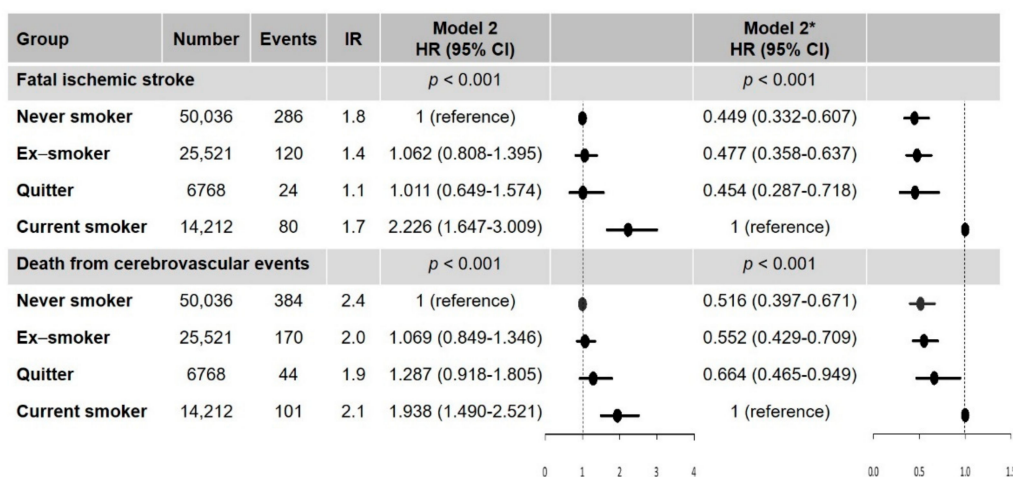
| Group | Number | Events | IR | Model 2 HR (95% CI) | | Model 2* HR (95% CI) | |
|---|---|---|---|---|---|---|---|
| Fatal ischemic stroke | | | | $p$ < 0.001 | | $p$ < 0.001 | |
| Never smoker | 50,036 | 286 | 1.8 | 1 (reference) | | 0.449 (0.332-0.607) | |
| Ex–smoker | 25,521 | 120 | 1.4 | 1.062 (0.808-1.395) | | 0.477 (0.358-0.637) | |
| Quitter | 6768 | 24 | 1.1 | 1.011 (0.649-1.574) | | 0.454 (0.287-0.718) | |
| Current smoker | 14,212 | 80 | 1.7 | 2.226 (1.647-3.009) | | 1 (reference) | |
| Death from cerebrovascular events | | | | $p$ < 0.001 | | $p$ < 0.001 | |
| Never smoker | 50,036 | 384 | 2.4 | 1 (reference) | | 0.516 (0.397-0.671) | |
| Ex–smoker | 25,521 | 170 | 2.0 | 1.069 (0.849-1.346) | | 0.552 (0.429-0.709) | |
| Quitter | 6768 | 44 | 1.9 | 1.287 (0.918-1.805) | | 0.664 (0.465-0.949) | |
| Current smoker | 14,212 | 101 | 2.1 | 1.938 (1.490-2.521) | | 1 (reference) | |

0 1 2 3 4

0.0 0.5 1.0 1.5